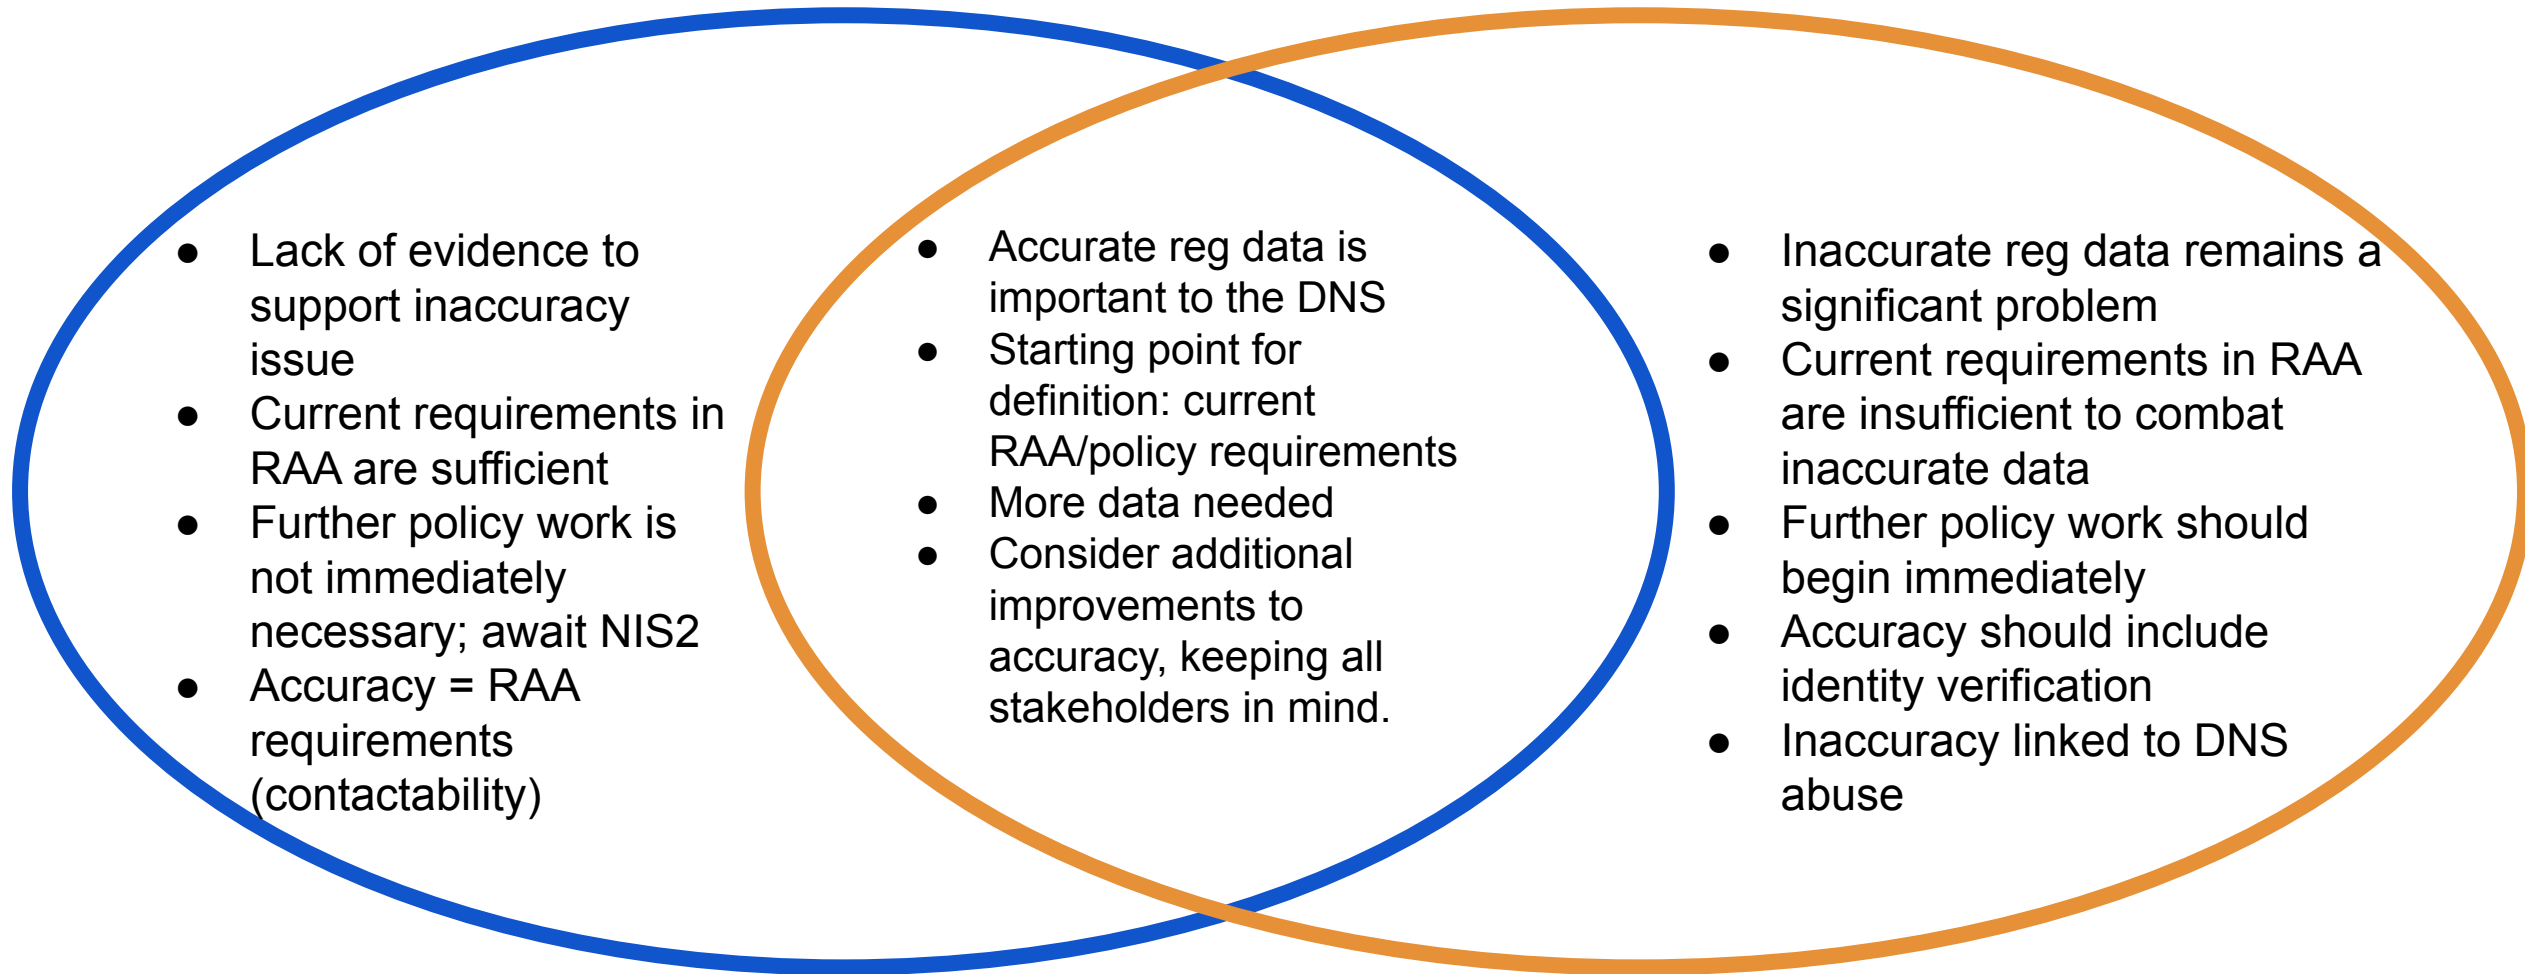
- Lack of evidence to support inaccuracy issue
- Current requirements in RAA are sufficient
- Further policy work is not immediately necessary; await NIS2
- Accuracy = RAA requirements (contactability)

- Accurate reg data is important to the DNS
- Starting point for definition: current RAA/policy requirements
- More data needed
- Consider additional improvements to accuracy, keeping all stakeholders in mind.

- Inaccurate reg data remains a significant problem
- Current requirements in RAA are insufficient to combat inaccurate data
- Further policy work should begin immediately
- Accuracy should include identity verification
- Inaccuracy linked to DNS abuse